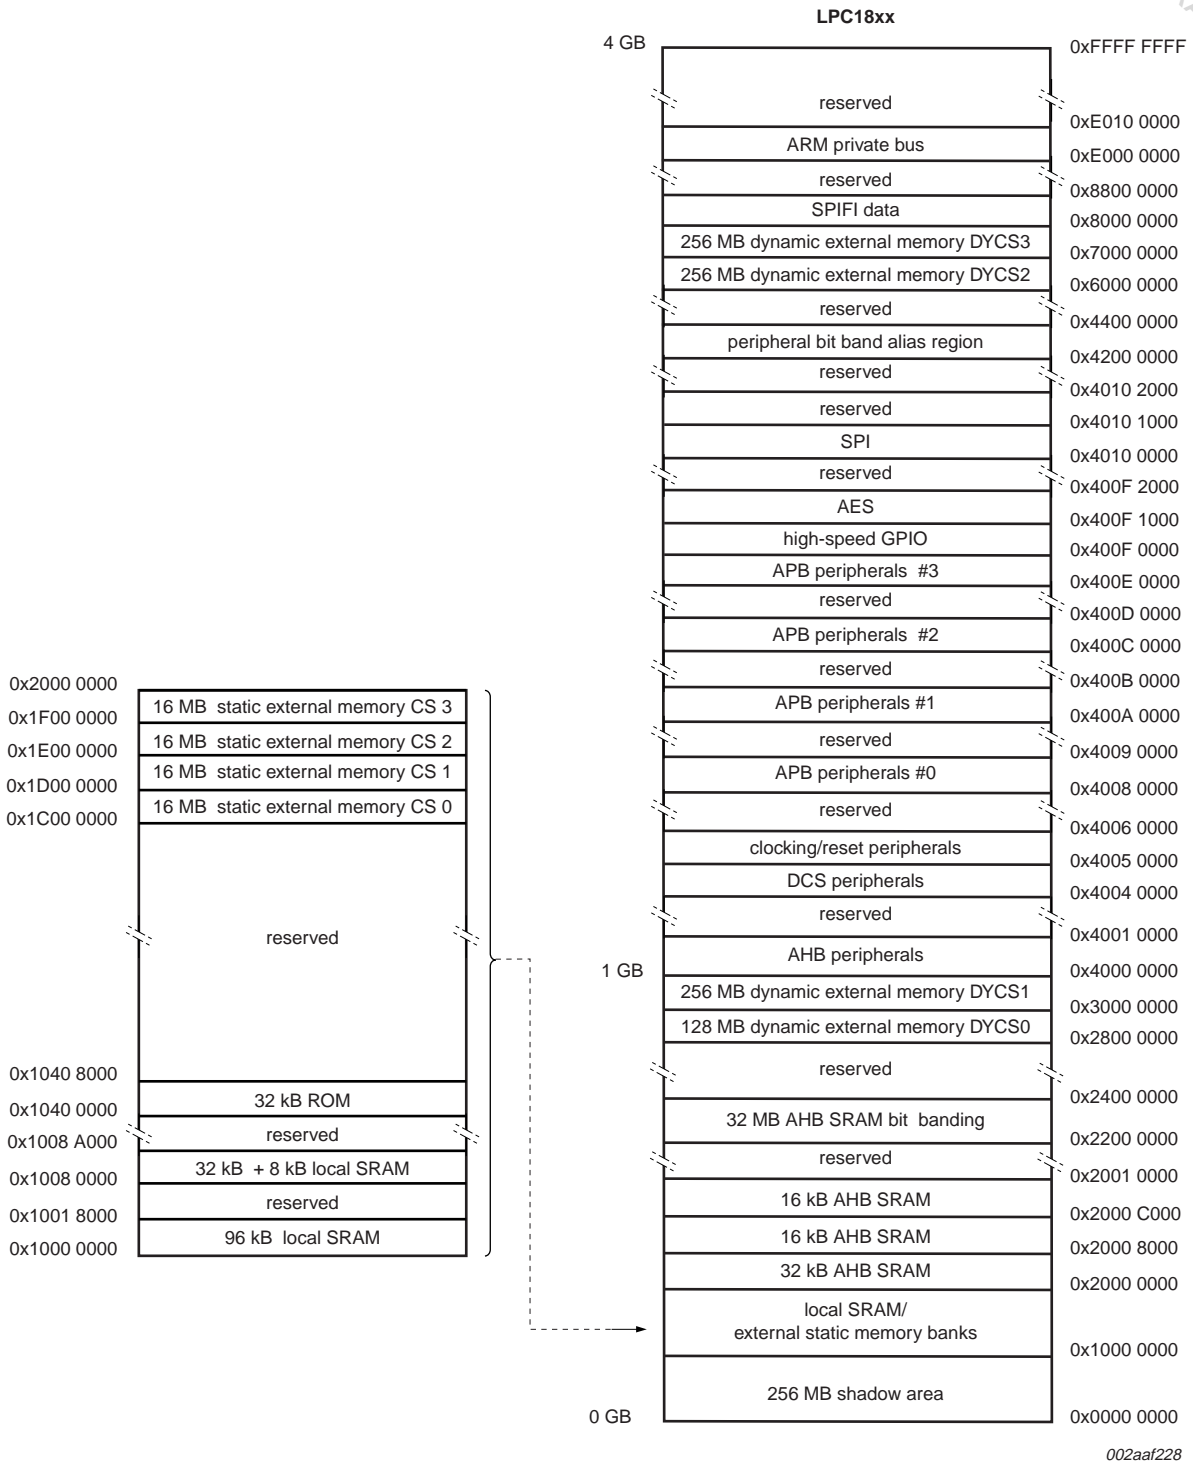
LPC18xx

4 GB
0xFFFF FFFF
reserved
0xE010 0000
ARM private bus
0xE000 0000
reserved
0x8800 0000
SPIFI data
0x8000 0000
256 MB dynamic external memory DYCS3
0x7000 0000
256 MB dynamic external memory DYCS2
0x6000 0000
reserved
0x4400 0000
peripheral bit band alias region
0x4200 0000
reserved
0x4010 2000
reserved
0x4010 1000
SPI
0x4010 0000
reserved
0x400F 2000
AES
0x400F 1000
high-speed GPIO
0x400F 0000
APB peripherals #3
0x400E 0000
reserved
0x400D 0000
APB peripherals #2
0x400C 0000
reserved
0x400B 0000
APB peripherals #1
0x400A 0000
reserved
0x4009 0000
APB peripherals #0
0x4008 0000
reserved
0x4006 0000
clocking/reset peripherals
0x4005 0000
DCS peripherals
0x4004 0000
reserved
0x4001 0000
AHB peripherals
1 GB
0x4000 0000
256 MB dynamic external memory DYCS1
0x3000 0000
128 MB dynamic external memory DYCS0
0x2800 0000
reserved
0x2400 0000
32 MB AHB SRAM bit banding
0x2200 0000
reserved
0x2001 0000
16 kB AHB SRAM
0x2000 C000
16 kB AHB SRAM
0x2000 8000
32 kB AHB SRAM
0x2000 0000
local SRAM/
external static memory banks
0x1000 0000
256 MB shadow area
0 GB
0x0000 0000

0x2000 0000
16 MB static external memory CS 3
0x1F00 0000
16 MB static external memory CS 2
0x1E00 0000
16 MB static external memory CS 1
0x1D00 0000
16 MB static external memory CS 0
0x1C00 0000
reserved
0x1040 8000
32 kB ROM
0x1040 0000
reserved
0x1008 A000
32 kB + 8 kB local SRAM
0x1008 0000
reserved
0x1001 8000
96 kB local SRAM
0x1000 0000

002aaf228